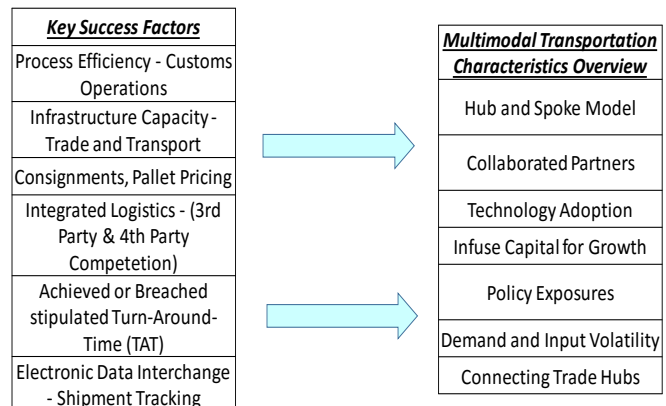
Key Success Factors

Process Efficiency - Customs Operations

Infrastructure Capacity - Trade and Transport

Consignments, Pallet Pricing

Integrated Logistics - (3rd Party & 4th Party Competetion)

Achieved or Breached stipulated Turn-Around-Time (TAT)

Electronic Data Interchange - Shipment Tracking

Multimodal Transportation Characteristics Overview

Hub and Spoke Model

Collaborated Partners

Technology Adoption

Infuse Capital for Growth

Policy Exposures

Demand and Input Volatility

Connecting Trade Hubs